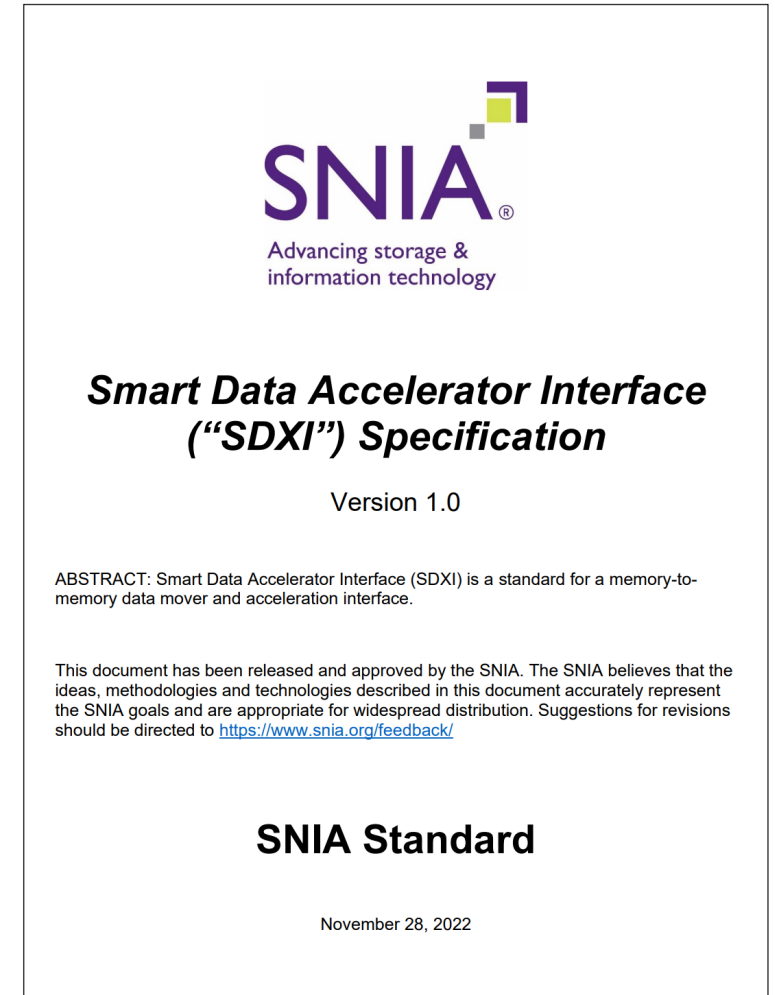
SNIA®
Advancing storage & information technology

Smart Data Accelerator Interface ("SDXI") Specification

Version 1.0

ABSTRACT: Smart Data Accelerator Interface (SDXI) is a standard for a memory-to-memory data mover and acceleration interface.

This document has been released and approved by the SNIA. The SNIA believes that the ideas, methodologies and technologies described in this document accurately represent the SNIA goals and are appropriate for widespread distribution. Suggestions for revisions should be directed to https://www.snia.org/feedback/

SNIA Standard

November 28, 2022